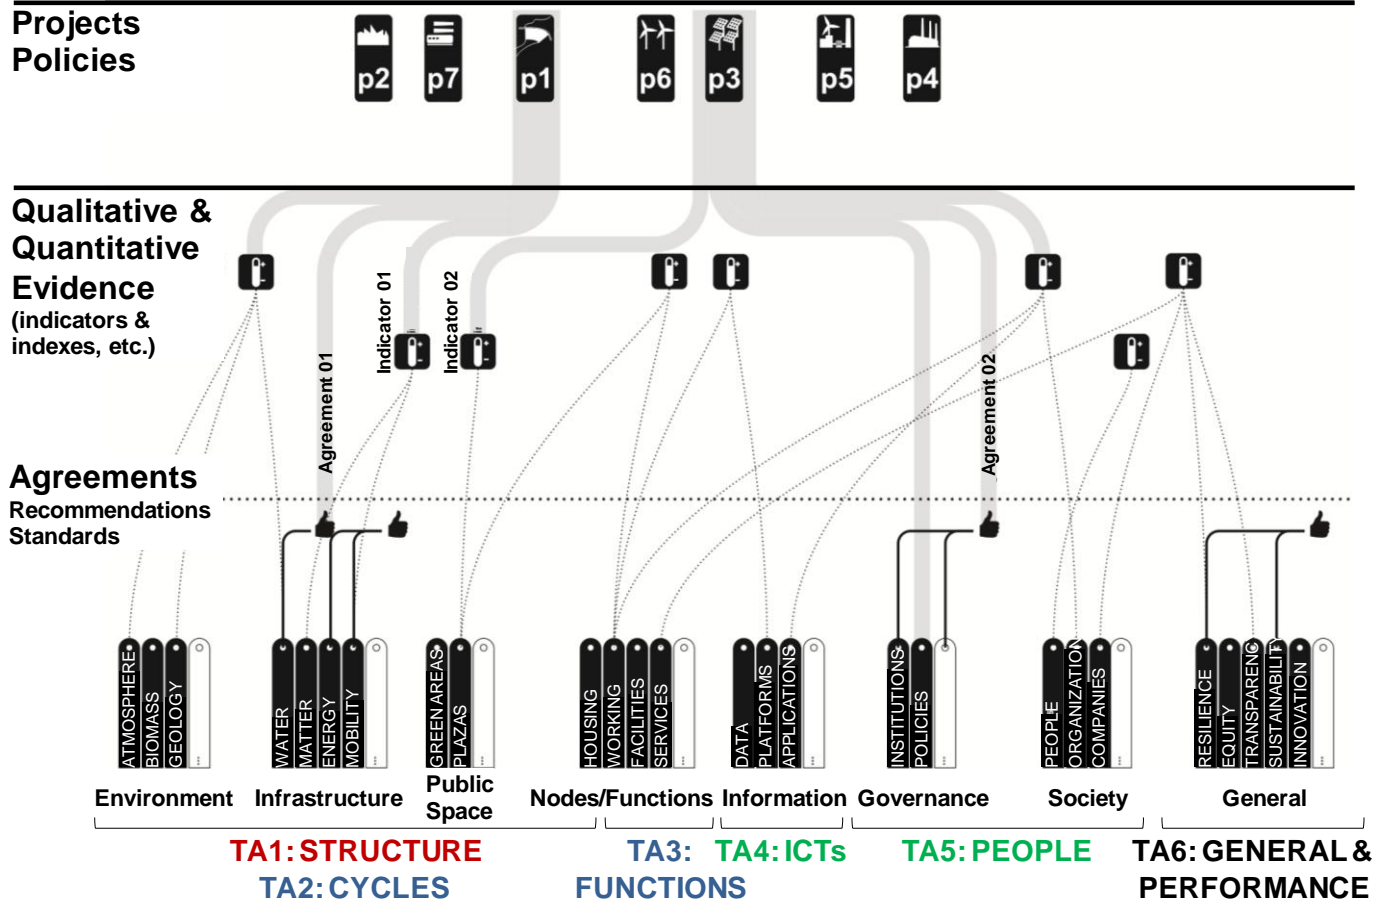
Projects
Policies

p2 p7 p1 p6 p3 p5 p4

Qualitative & Quantitative Evidence
(indicators & indexes, etc.)

Indicator 01
Indicator 02
Agreement 01
Agreement 02

Agreements
Recommendations
Standards

ATMOSPHERE
BIOMASS
GEOLOGY
...

WATER
MATTER
ENERGY
MOBILITY
...

GREEN AREAS
PLAZAS
...

HOUSING
WORKING
FACILITIES
SERVICES
...

DATA
PLATFORMS
APPLICATIONS
...

INSTITUTIONS
POLICIES
...

PEOPLE
ORGANIZATION
COMPANIES
...

RESILIENCE
EQUITY
TRANSPARENC
SUSTAINABILITY
INNOVATION
...

Environment Infrastructure Public Space Nodes/Functions Information Governance Society General

TA1: STRUCTURE
TA2: CYCLES
TA3: FUNCTIONS
TA4: ICTs
TA5: PEOPLE
TA6: GENERAL & PERFORMANCE